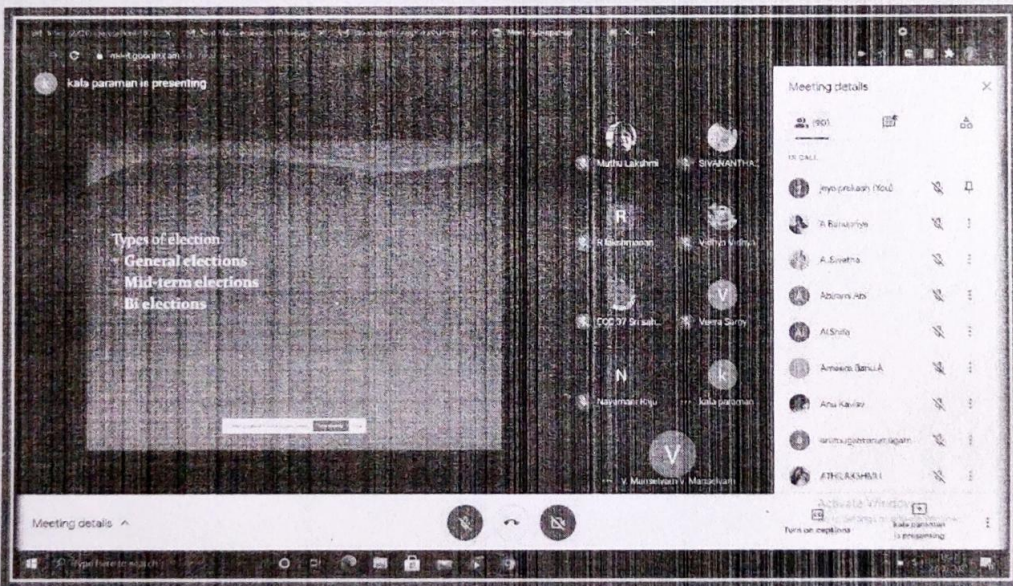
meet.google.com

kala paraman is presenting

Types of election
- General elections
- Mid-term elections
- Bi elections

Muthu Lakshmi
SIVANANTHA
R
R lakshmanan
Vidhya Vidhya
CDC 37 Sri sah
V
Veera Saroy
N
Navamani Raju
k
kala paraman
V
V. Muniselvam V. Muniselvam

Meeting details
(90)
IN CALL
jeya prakash (You)
A Banupriya
A Sivetha
Abirami Abi
Al Shifa
Ameera Banu A
Anu Kavya
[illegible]
ATHILAKSHMI

Activate Windows

Meeting details ^
Turn on captions
kala paraman is presenting

Type here to search